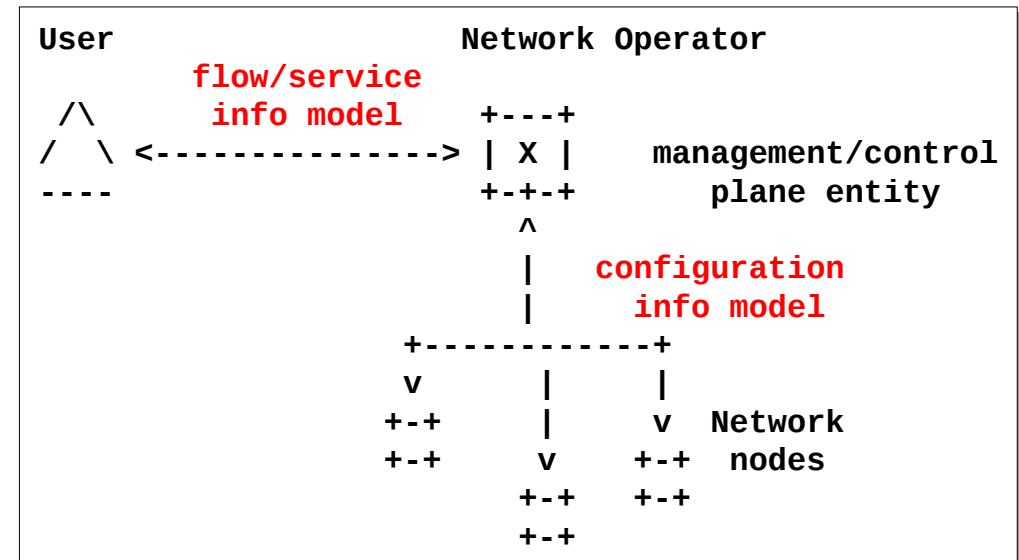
User Network Operator

flow/service info model

management/control plane entity

configuration info model

Network nodes

```
User                    Network Operator
         flow/service
 /\       info model        +---+
/  \ <---------------> | X |    management/control
----                        +-+-+      plane entity
                              ^
                              |   configuration
                              |    info model
                     +-----------+
                     v      |     |
                    +-+     |     v  Network
                    +-+     v    +-+  nodes
                           +-+   +-+
                           +-+
```